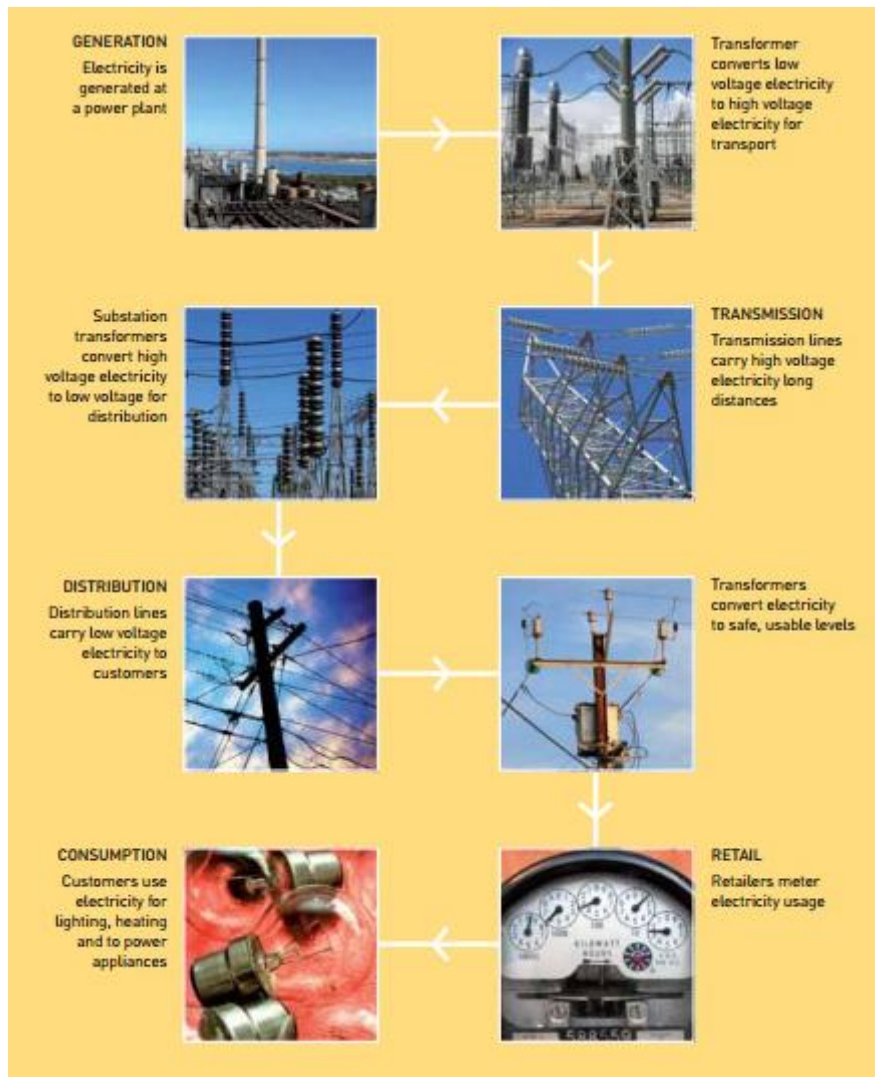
GENERATION
Electricity is generated at a power plant

Transformer converts low voltage electricity to high voltage electricity for transport

Substation transformers convert high voltage electricity to low voltage for distribution

TRANSMISSION
Transmission lines carry high voltage electricity long distances

DISTRIBUTION
Distribution lines carry low voltage electricity to customers

Transformers convert electricity to safe, usable levels

CONSUMPTION
Customers use electricity for lighting, heating and to power appliances

RETAIL
Retailers meter electricity usage

KILOWATT HOURS